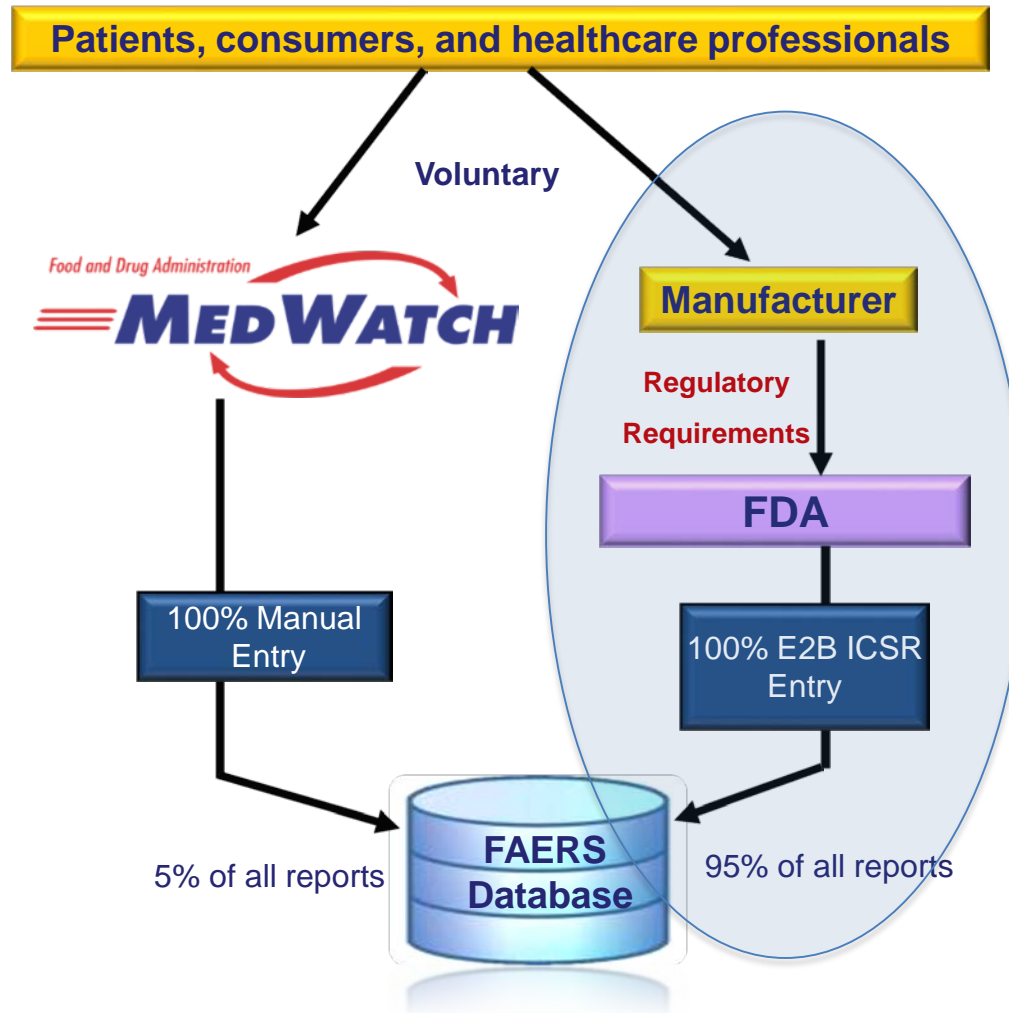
Patients, consumers, and healthcare professionals

Voluntary

Food and Drug Administration
MEDWATCH

Manufacturer

Regulatory Requirements

FDA

100% Manual Entry

100% E2B ICSR Entry

FAERS Database

5% of all reports

95% of all reports